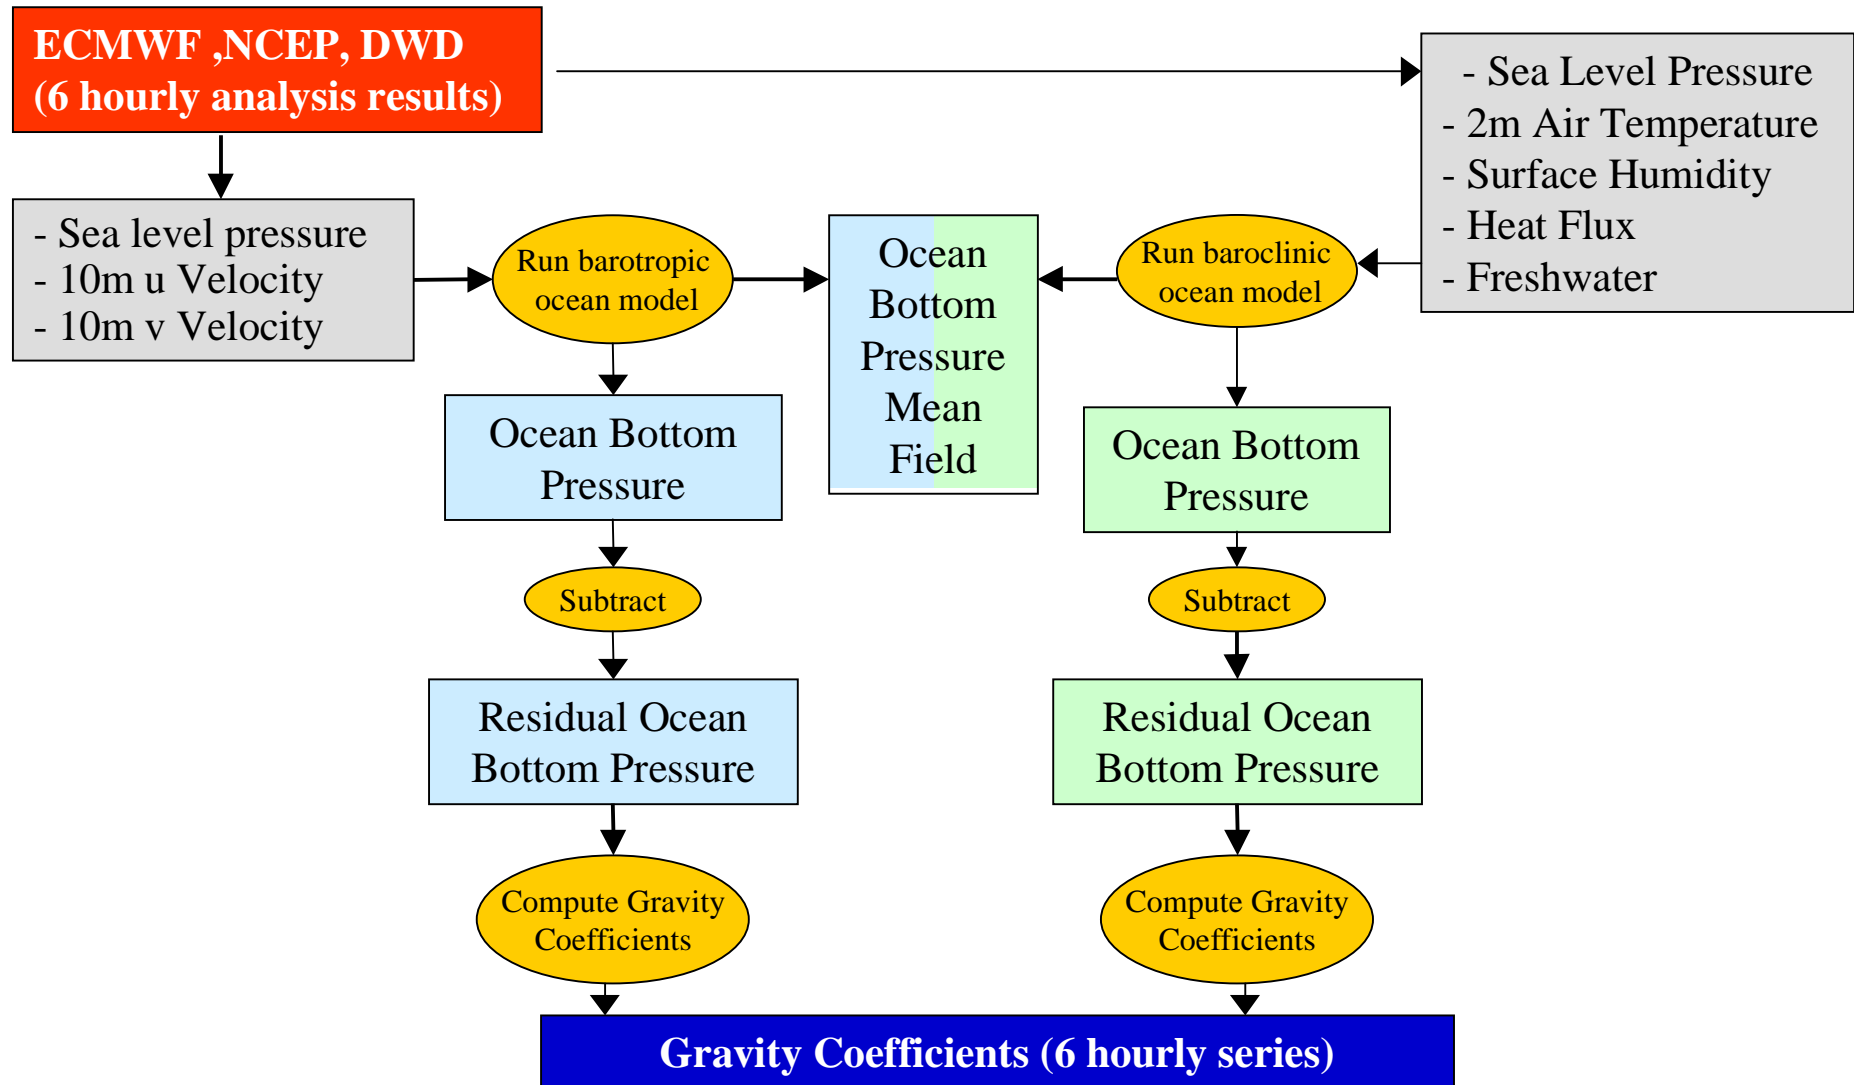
ECMWF ,NCEP, DWD
(6 hourly analysis results)

- Sea Level Pressure
- 2m Air Temperature
- Surface Humidity
- Heat Flux
- Freshwater

- Sea level pressure
- 10m u Velocity
- 10m v Velocity

Run barotropic ocean model

Ocean Bottom Pressure Mean Field

Run baroclinic ocean model

Ocean Bottom Pressure

Ocean Bottom Pressure

Subtract

Subtract

Residual Ocean Bottom Pressure

Residual Ocean Bottom Pressure

Compute Gravity Coefficients

Compute Gravity Coefficients

Gravity Coefficients (6 hourly series)